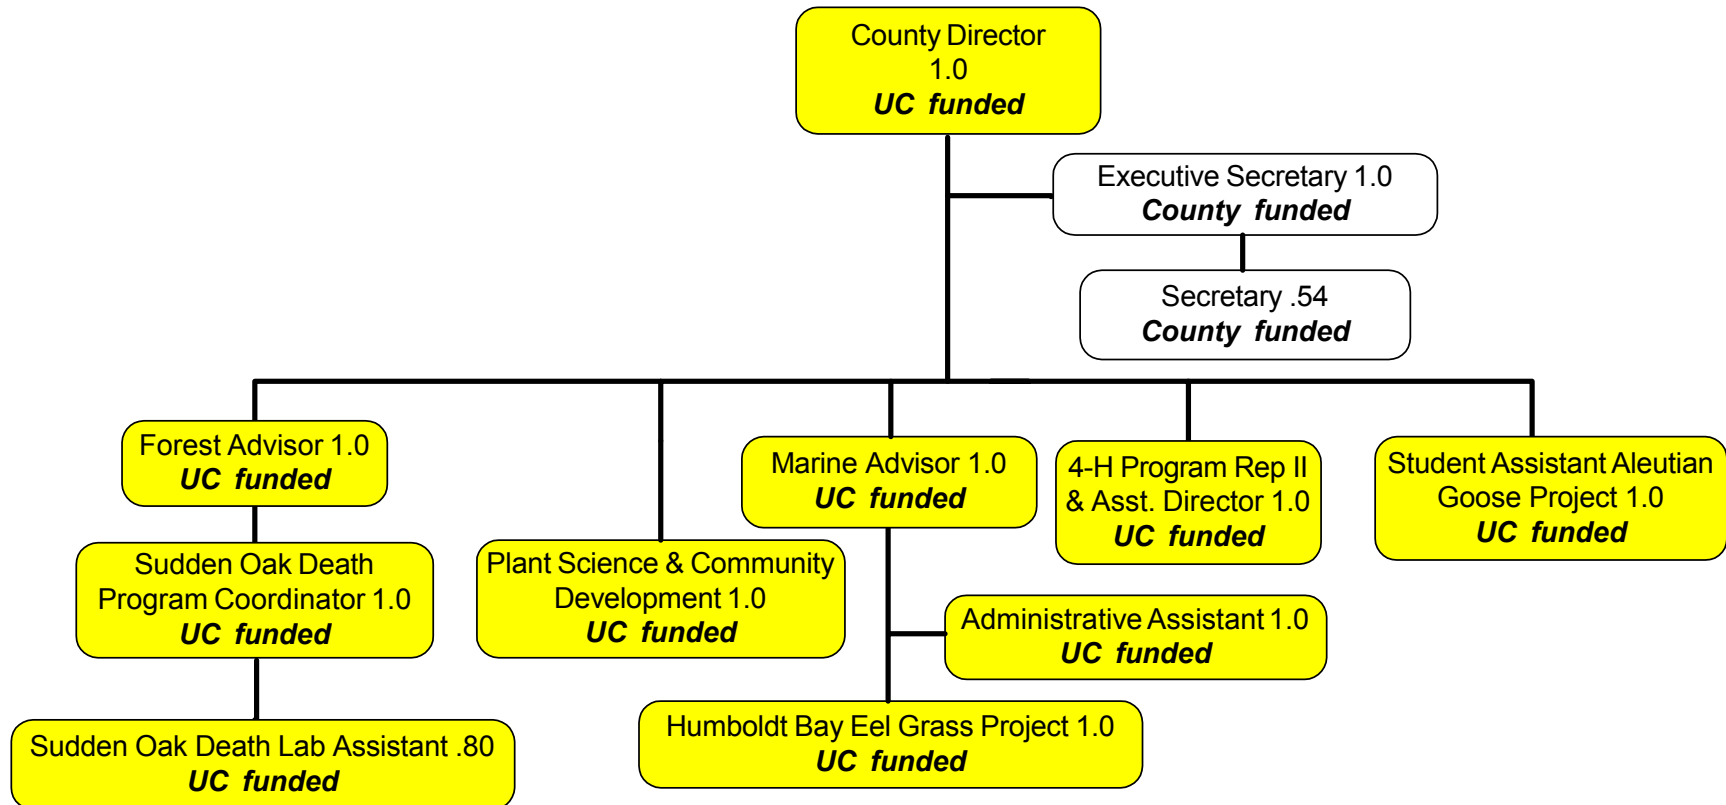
County Director
1.0
UC funded

Executive Secretary 1.0
County funded

Secretary .54
County funded

Forest Advisor 1.0
UC funded

Sudden Oak Death Program Coordinator 1.0
UC funded

Sudden Oak Death Lab Assistant .80
UC funded

Plant Science & Community Development 1.0
UC funded

Marine Advisor 1.0
UC funded

Administrative Assistant 1.0
UC funded

Humboldt Bay Eel Grass Project 1.0
UC funded

4-H Program Rep II & Asst. Director 1.0
UC funded

Student Assistant Aleutian Goose Project 1.0
UC funded